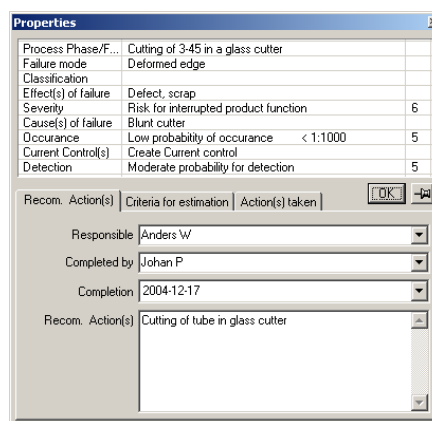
Properties

| | | |
|---|---|---|
| Process Phase/F... | Cutting of 3-45 in a glass cutter | |
| Failure mode | Deformed edge | |
| Classification | | |
| Effect(s) of failure | Defect, scrap | |
| Severity | Risk for interrupted product function | 6 |
| Cause(s) of failure | Blunt cutter | |
| Occurance | Low probability of occurance < 1:1000 | 5 |
| Current Control(s) | Create Current control | |
| Detection | Moderate probability for detection | 5 |

Recom. Action(s) | Criteria for estimation | Action(s) taken

OK

Responsible Anders W

Completed by Johan P

Completion 2004-12-17

Recom. Action(s) Cutting of tube in glass cutter